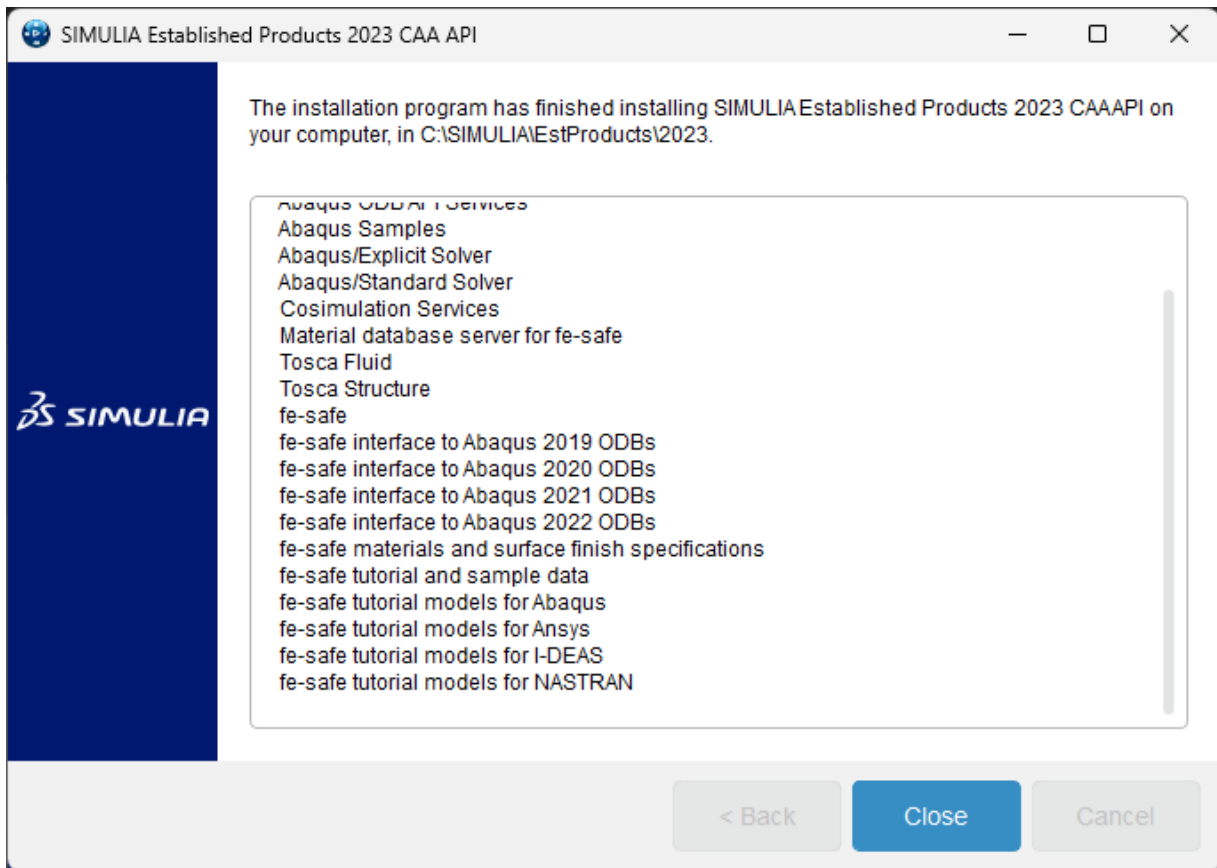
SIMULIA Established Products 2023 CAA API

The installation program has finished installing SIMULIA Established Products 2023 CAAAPI on your computer, in C:\SIMULIA\EstProducts\2023.

Abaqus ODB API Services
Abaqus Samples
Abaqus/Explicit Solver
Abaqus/Standard Solver
Cosimulation Services
Material database server for fe-safe
Tosca Fluid
Tosca Structure
fe-safe
fe-safe interface to Abaqus 2019 ODBs
fe-safe interface to Abaqus 2020 ODBs
fe-safe interface to Abaqus 2021 ODBs
fe-safe interface to Abaqus 2022 ODBs
fe-safe materials and surface finish specifications
fe-safe tutorial and sample data
fe-safe tutorial models for Abaqus
fe-safe tutorial models for Ansys
fe-safe tutorial models for I-DEAS
fe-safe tutorial models for NASTRAN

3S SIMULIA

< Back
Close
Cancel